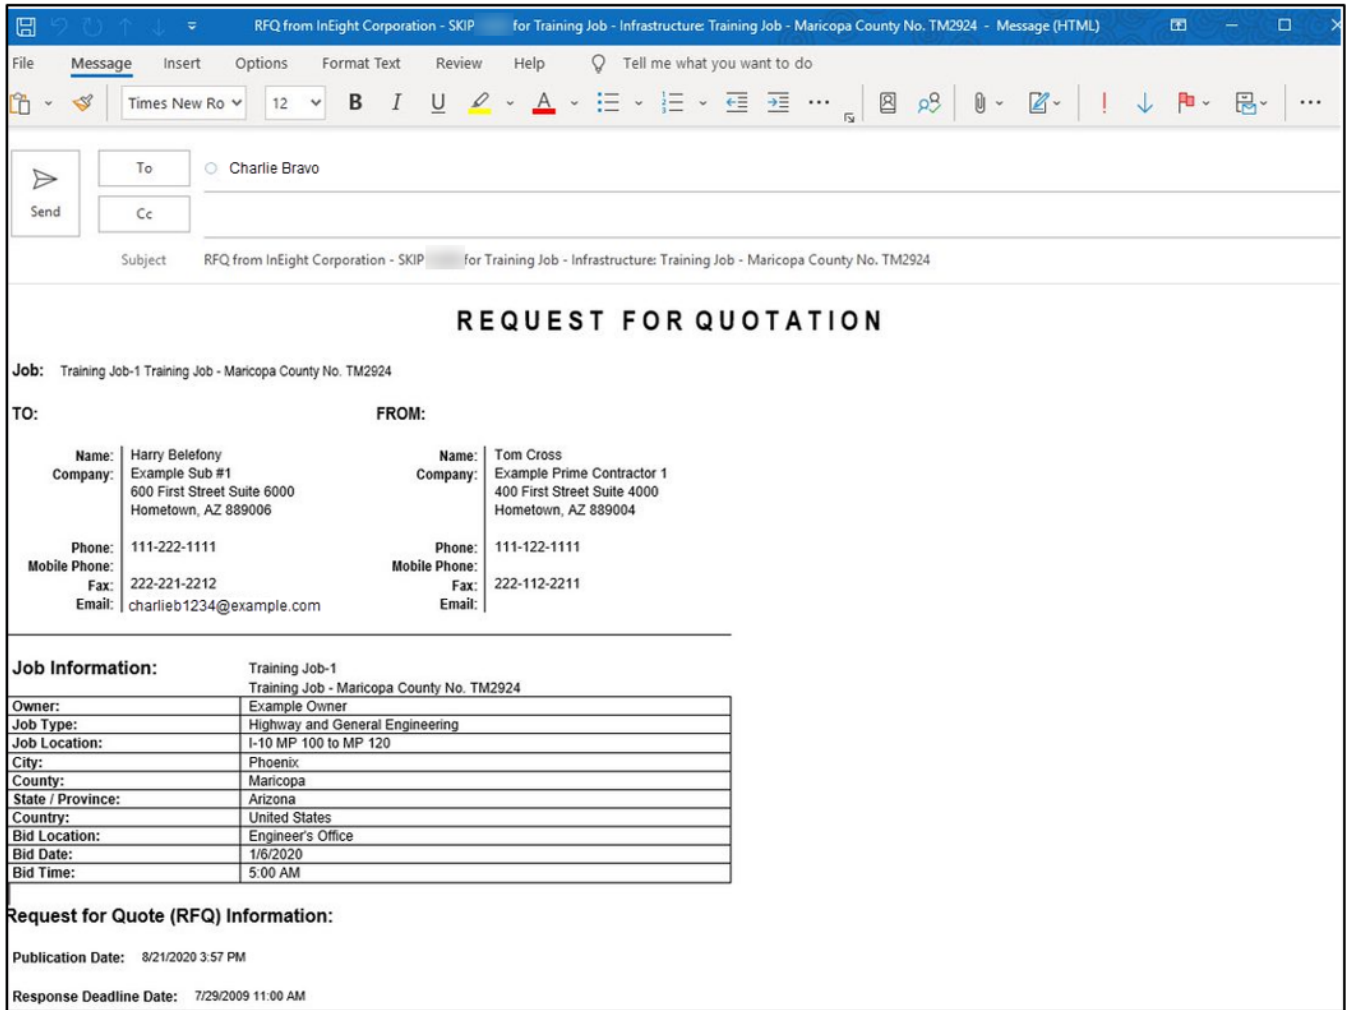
RFQ from InEight Corporation - SKIP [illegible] for Training Job - Infrastructure: Training Job - Maricopa County No. TM2924 - Message (HTML)

File Message Insert Options Format Text Review Help Tell me what you want to do

Times New Ro 12 B I U A

Send

To Charlie Bravo

Cc

Subject RFQ from InEight Corporation - SKIP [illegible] for Training Job - Infrastructure: Training Job - Maricopa County No. TM2924

REQUEST FOR QUOTATION

Job: Training Job-1 Training Job - Maricopa County No. TM2924

TO:

Name: Harry Belefony
Company: Example Sub #1
600 First Street Suite 6000
Hometown, AZ 889006

Phone: 111-222-1111
Mobile Phone:
Fax: 222-221-2212
Email: charlieb1234@example.com

FROM:

Name: Tom Cross
Company: Example Prime Contractor 1
400 First Street Suite 4000
Hometown, AZ 889004

Phone: 111-122-1111
Mobile Phone:
Fax: 222-112-2211
Email:

Job Information: Training Job-1
Training Job - Maricopa County No. TM2924

| | |
|---|---|
| Owner: | Example Owner |
| Job Type: | Highway and General Engineering |
| Job Location: | I-10 MP 100 to MP 120 |
| City: | Phoenix |
| County: | Maricopa |
| State / Province: | Arizona |
| Country: | United States |
| Bid Location: | Engineer's Office |
| Bid Date: | 1/6/2020 |
| Bid Time: | 5:00 AM |

Request for Quote (RFQ) Information:

Publication Date: 8/21/2020 3:57 PM

Response Deadline Date: 7/29/2009 11:00 AM